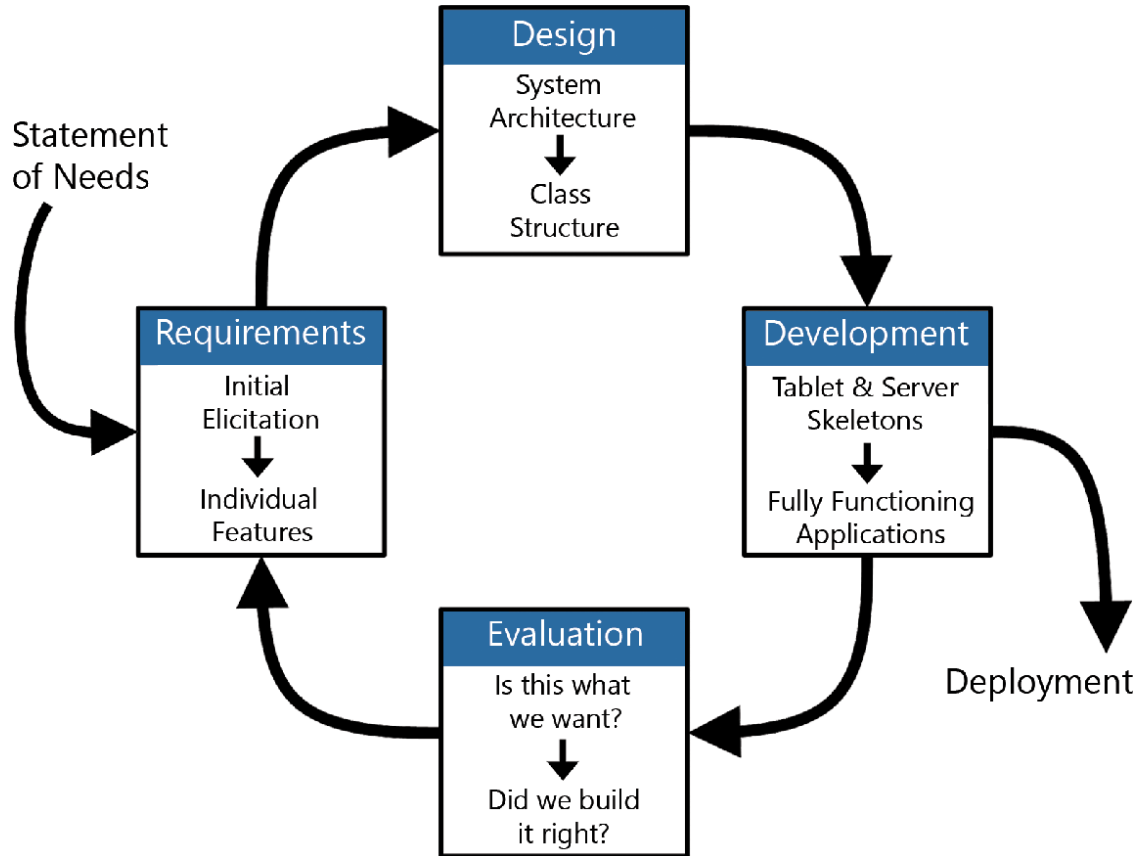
Design
System Architecture
Class Structure

Statement of Needs

Requirements
Initial Elicitation
Individual Features

Development
Tablet & Server Skeletons
Fully Functioning Applications

Evaluation
Is this what we want?
Did we build it right?

Deployment